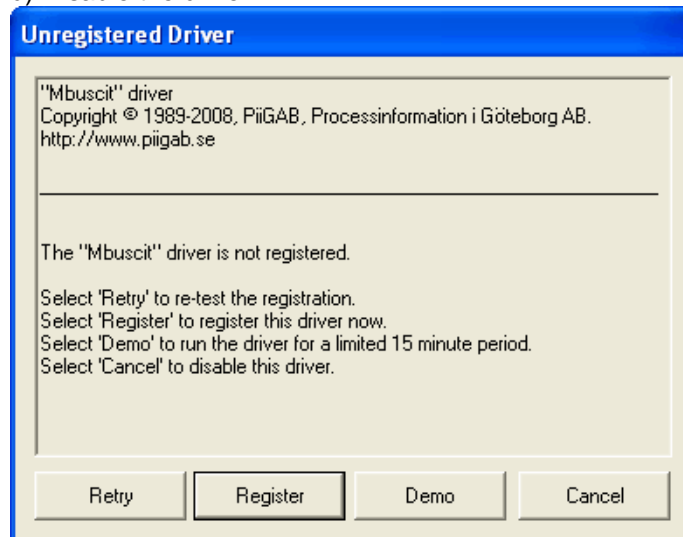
Unregistered Driver

"Mbuscit" driver
Copyright © 1989-2008, PiiGAB, Processinformation i Göteborg AB.
http://www.piigab.se

The "Mbuscit" driver is not registered.

Select 'Retry' to re-test the registration.
Select 'Register' to register this driver now.
Select 'Demo' to run the driver for a limited 15 minute period.
Select 'Cancel' to disable this driver.

Retry
Register
Demo
Cancel